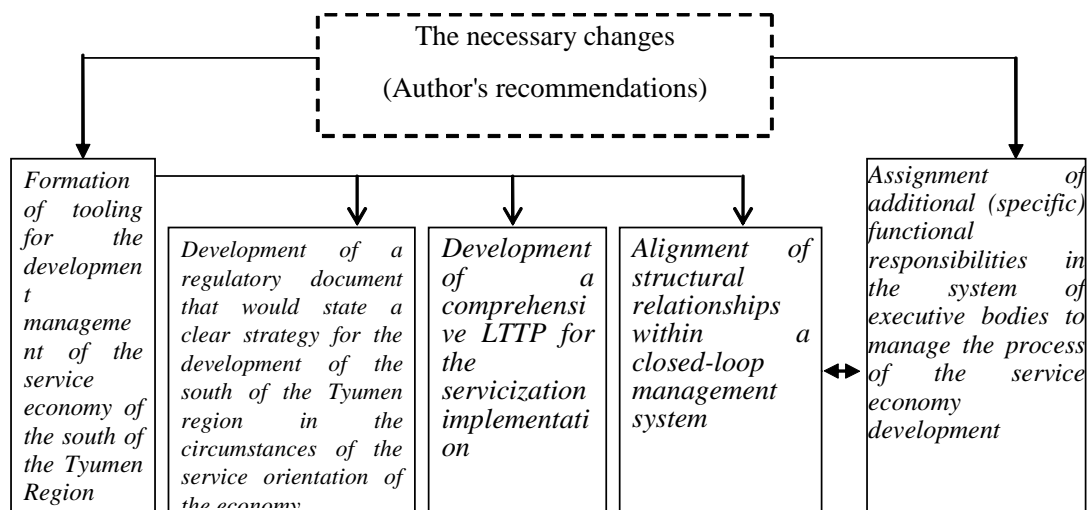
The necessary changes

(Author's recommendations)

Formation of tooling for the development management of the service economy of the south of the Tyumen Region

Development of a regulatory document that would state a clear strategy for the development of the south of the Tyumen region in the circumstances of the service orientation of the economy

Development of a comprehensive LTTP for the servicization implementation

Alignment of structural relationships within a closed-loop management system

Assignment of additional (specific) functional responsibilities in the system of executive bodies to manage the process of the service economy development